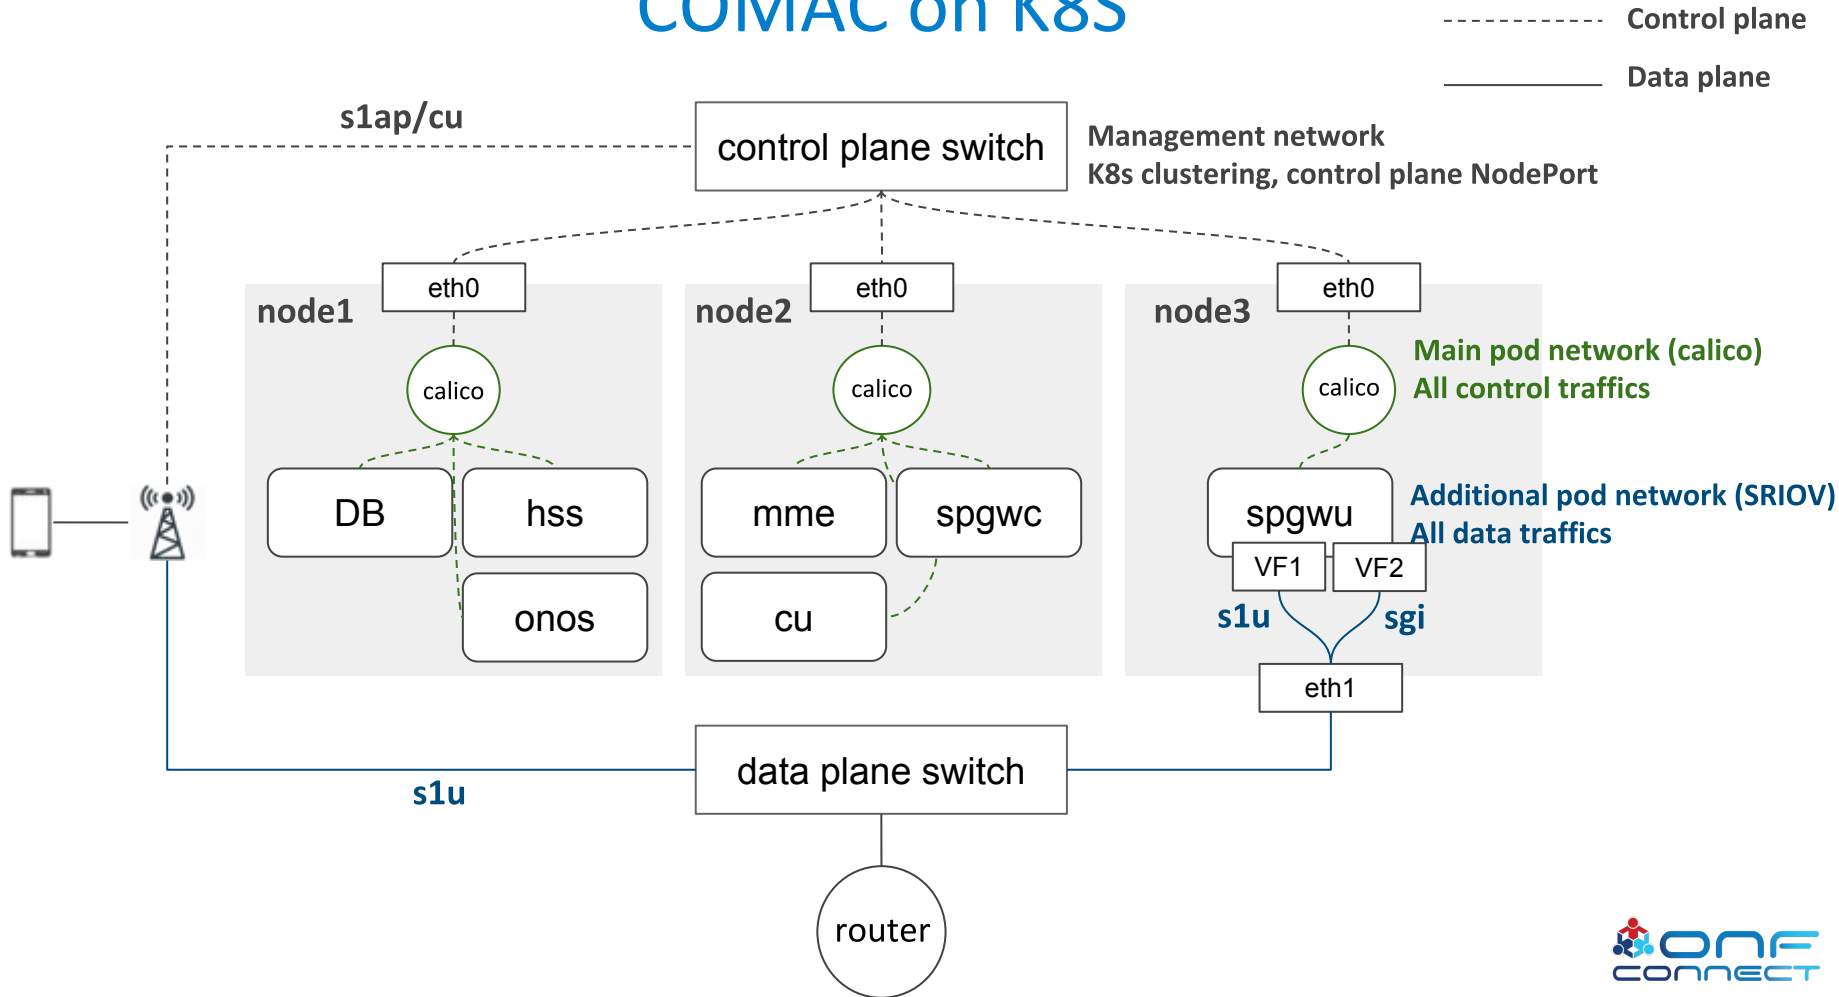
COMAC on K8S

Control plane

Data plane

s1ap/cu

control plane switch

Management network
K8s clustering, control plane NodePort

node1

eth0

calico

DB

hss

onos

node2

eth0

calico

mme

spgwc

cu

node3

eth0

calico

Main pod network (calico)
All control traffics

spgwu

Additional pod network (SRIOV)
All data traffics

VF1

VF2

s1u

sgi

eth1

data plane switch

s1u

router

ONF CONNECT